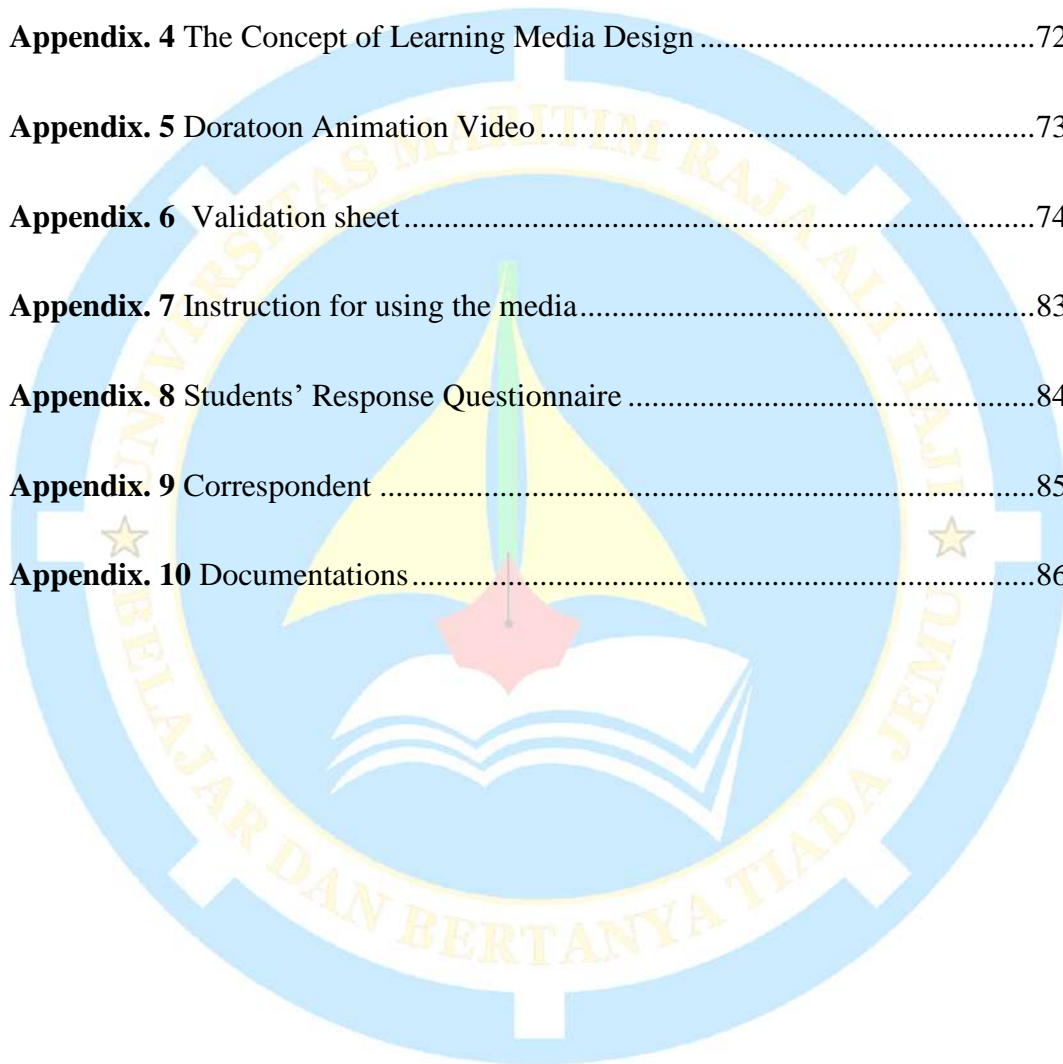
**Appendix. 4** The Concept of Learning Media Design ........................................72

**Appendix. 5** Doratoon Animation Video ........................................................73

**Appendix. 6** Validation sheet ..........................................................................74

**Appendix. 7** Instruction for using the media ....................................................83

**Appendix. 8** Students' Response Questionnaire ...............................................84

**Appendix. 9** Correspondent ............................................................................85

**Appendix. 10** Documentations ........................................................................86

UNIVERSITAS MARITIM RAJA ALI HAJI

BELAJAR DAN BERTANYA TIADA JEMU